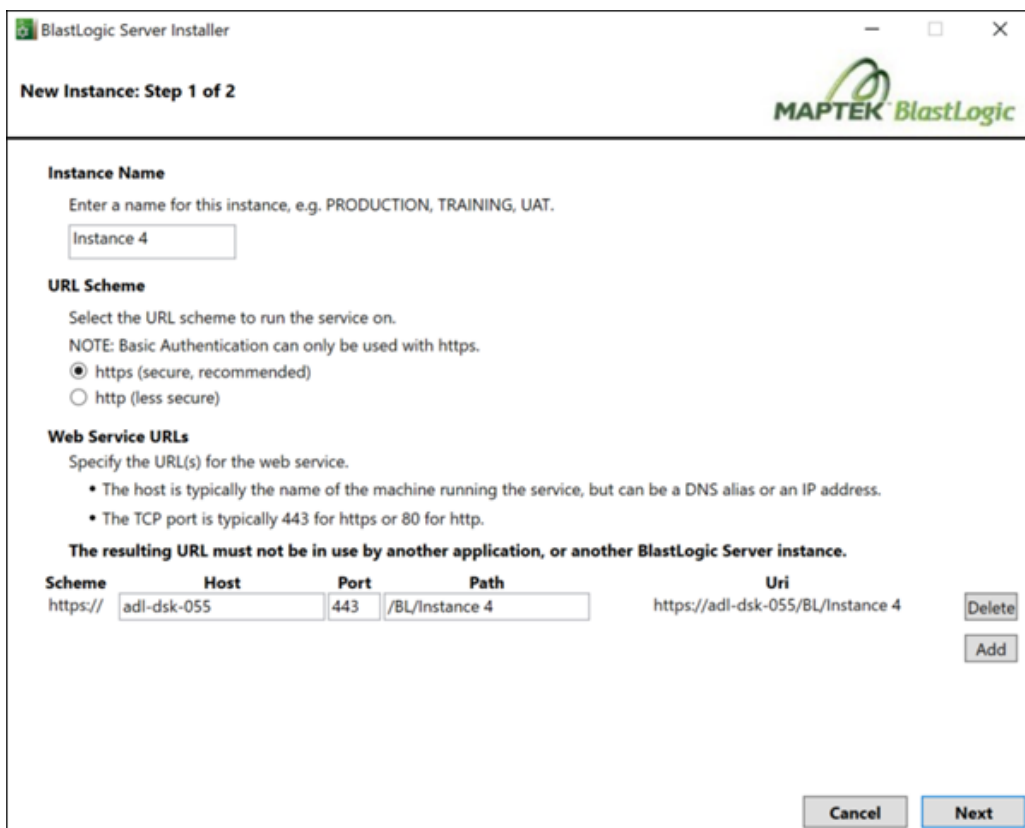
BlastLogic Server Installer

New Instance: Step 1 of 2

MAPTEK BlastLogic

Instance Name

Enter a name for this instance, e.g. PRODUCTION, TRAINING, UAT.

Instance 4

URL Scheme

Select the URL scheme to run the service on.

NOTE: Basic Authentication can only be used with https.

https (secure, recommended)

http (less secure)

Web Service URLs

Specify the URL(s) for the web service.

• The host is typically the name of the machine running the service, but can be a DNS alias or an IP address.

• The TCP port is typically 443 for https or 80 for http.

The resulting URL must not be in use by another application, or another BlastLogic Server instance.

| Scheme | Host | Port | Path | Uri |
|---|---|---|---|---|
| https:// | adl-dsk-055 | 443 | /BL/Instance 4 | https://adl-dsk-055/BL/Instance 4 |

Delete

Add

Cancel

Next